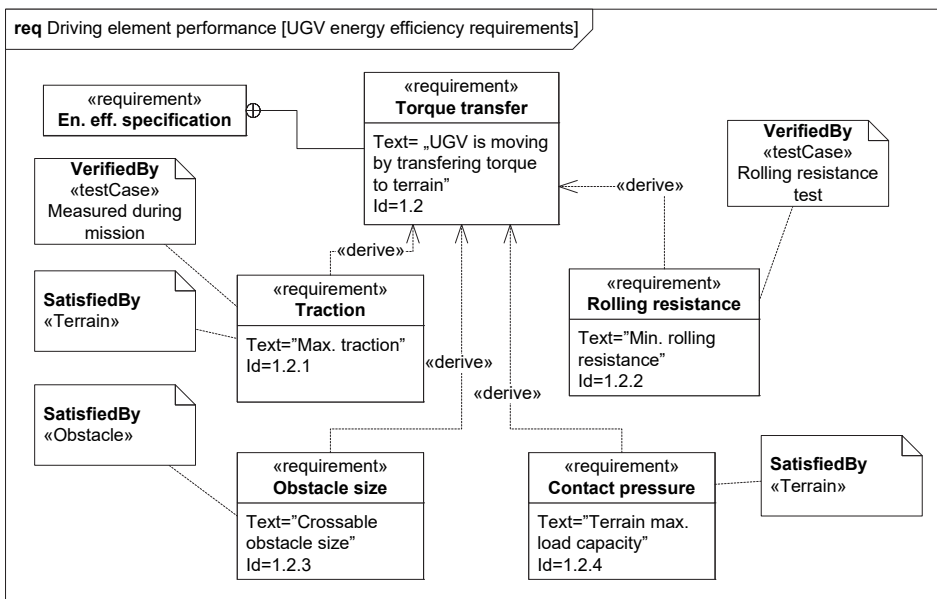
**req** Driving element performance [UGV energy efficiency requirements]

«requirement»
**En. eff. specification**

«requirement»
**Torque transfer**
Text= „UGV is moving by transfering torque to terrain"
Id=1.2

**VerifiedBy**
«testCase»
Rolling resistance test

**VerifiedBy**
«testCase»
Measured during mission

«derive»

«derive»

**SatisfiedBy**
«Terrain»

«requirement»
**Traction**
Text="Max. traction"
Id=1.2.1

«requirement»
**Rolling resistance**
Text="Min. rolling resistance"
Id=1.2.2

«derive»

«derive»

**SatisfiedBy**
«Obstacle»

«requirement»
**Obstacle size**
Text="Crossable obstacle size"
Id=1.2.3

«requirement»
**Contact pressure**
Text="Terrain max. load capacity"
Id=1.2.4

**SatisfiedBy**
«Terrain»